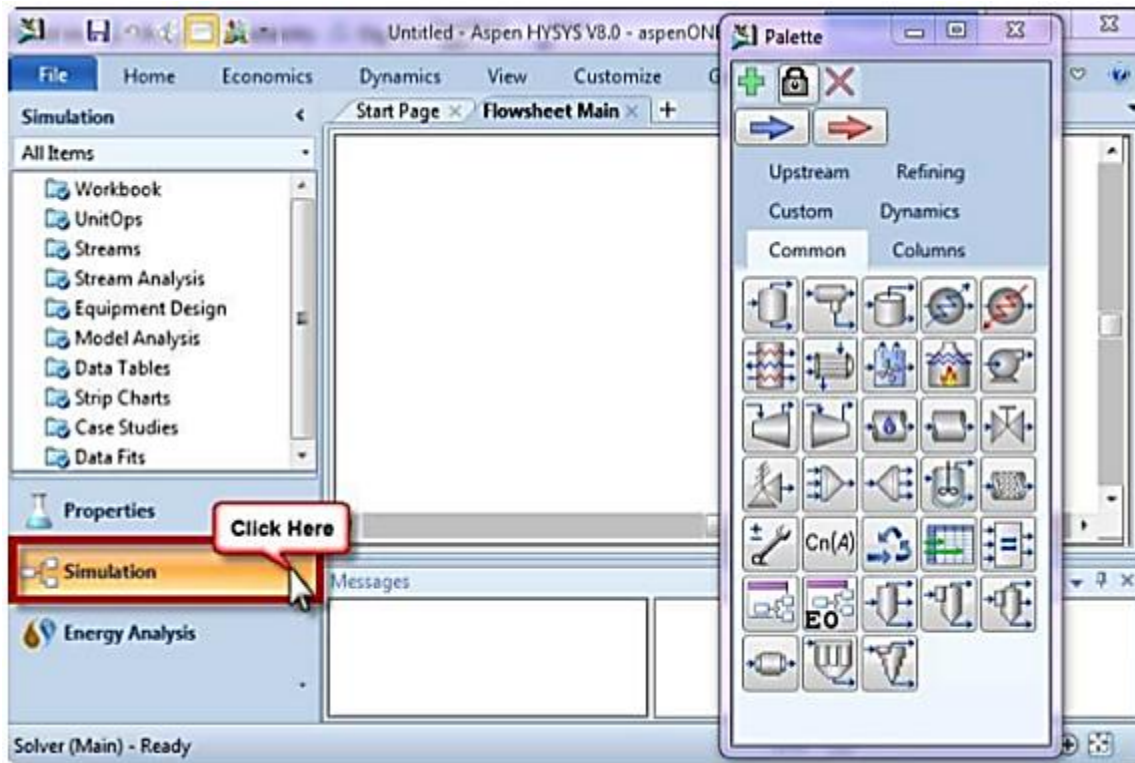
Untitled - Aspen HYSYS V8.0 - aspenONE

File Home Economics Dynamics View Customize

Simulation

All Items

Workbook
UnitOps
Streams
Stream Analysis
Equipment Design
Model Analysis
Data Tables
Strip Charts
Case Studies
Data Fits

Start Page Flowsheet Main +

Palette

Upstream Refining
Custom Dynamics
Common Columns

Cn(A)

EO

Properties

Click Here

Simulation

Energy Analysis

Messages

Solver (Main) - Ready